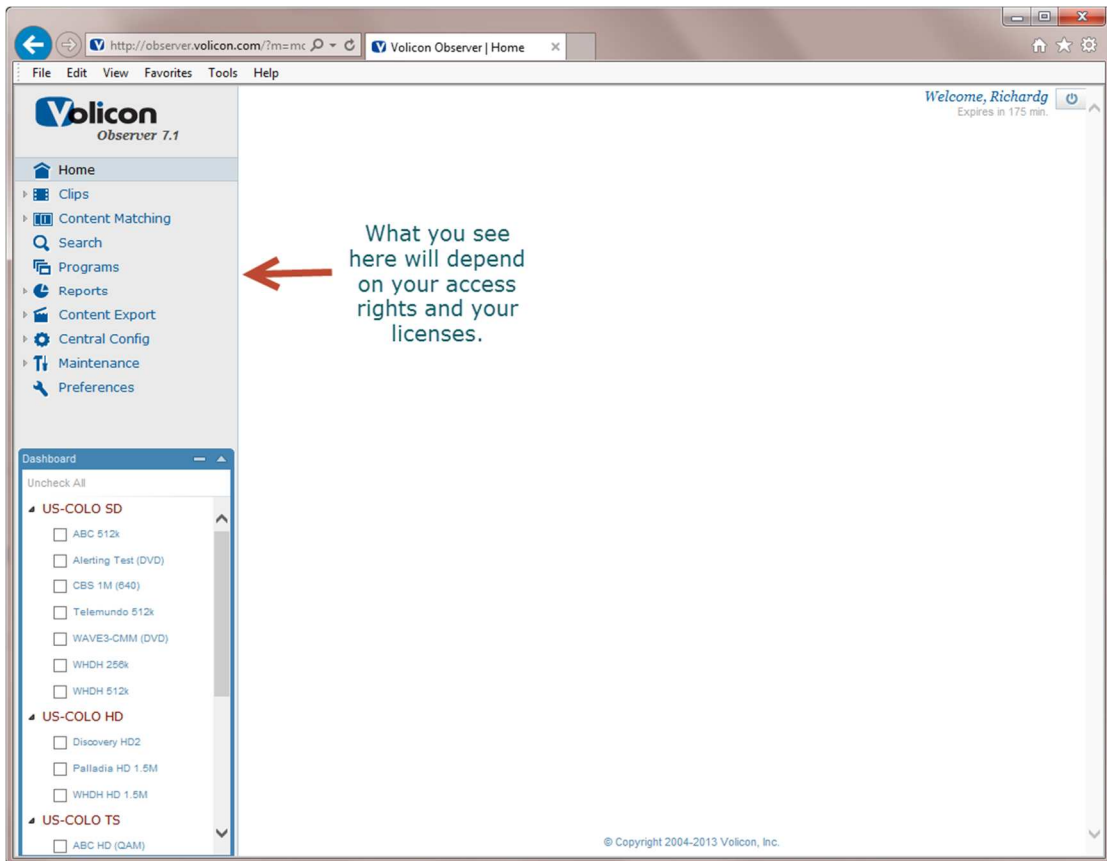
http://observer.volicon.com/?m=mc

Volicon Observer | Home

File Edit View Favorites Tools Help

Volicon
Observer 7.1

Welcome, Richardg
Expires in 175 min.

Home
Clips
Content Matching
Search
Programs
Reports
Content Export
Central Config
Maintenance
Preferences

What you see here will depend on your access rights and your licenses.

Dashboard
Uncheck All
US-COLO SD
ABC 512k
Alerting Test (DVD)
CBS 1M (640)
Telemundo 512k
WAVE3-CMM (DVD)
WHDH 256k
WHDH 512k
US-COLO HD
Discovery HD2
Palladia HD 1.5M
WHDH HD 1.5M
US-COLO TS
ABC HD (QAM)

© Copyright 2004-2013 Volicon, Inc.